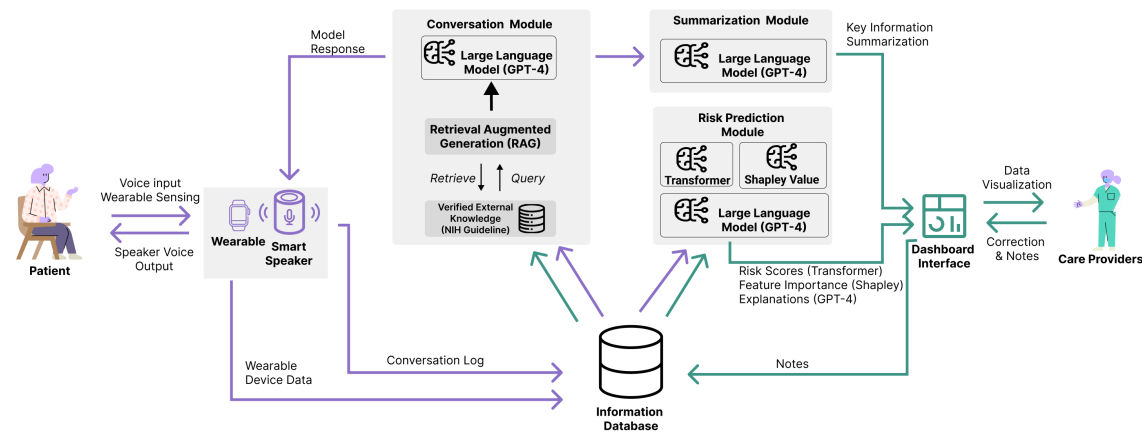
Model Response

Conversation Module

Large Language Model (GPT-4)

Retrieval Augmented Generation (RAG)

Retrieve

Query

Verified External Knowledge (NIH Guideline)

Summarization Module

Large Language Model (GPT-4)

Key Information Summarization

Risk Prediction Module

Transformer

Shapley Value

Large Language Model (GPT-4)

Voice input Wearable Sensing

Speaker Voice Output

Patient

Wearable

Smart Speaker

Data Visualization

Correction & Notes

Dashboard Interface

Care Providers

Risk Scores (Transformer)
Feature Importance (Shapley)
Explanations (GPT-4)

Wearable Device Data

Conversation Log

Notes

Information Database